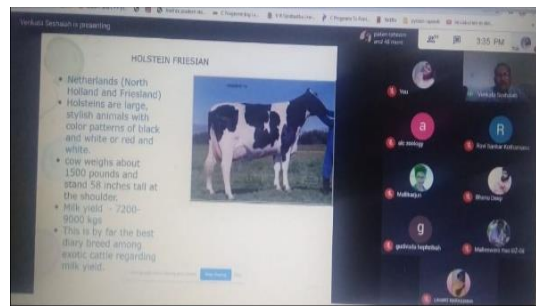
Venkata Seshaiah is presenting

HOLSTEIN FRIESIAN

- Netherlands (North Holland and Friesland)
- Holsteins are large, stylish animals with color patterns of black and white or red and white.
- cow weighs about 1500 pounds and stand 58 inches tall at the shoulder.
- Milk yield – 7200-9000 kgs
- This is by far the best diary breed among exotic cattle regarding milk yield.

3:35 PM

You

Venkata Seshaiah

a

R

ab zoology

Ravi Sankar Kothamasu

Mallikarjun

Bhanu Deep

g

gollinda hajibibhai

Maheswara Rao 07-08

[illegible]